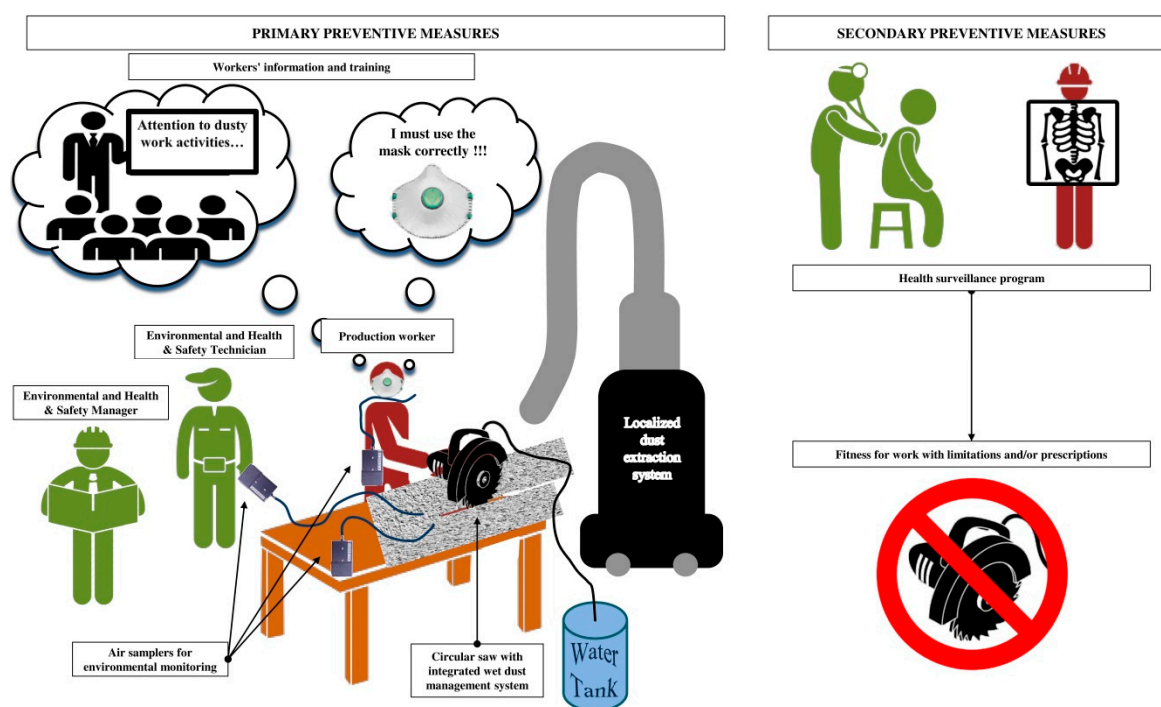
PRIMARY PREVENTIVE MEASURES

Workers' information and training

Attention to dusty work activities…

I must use the mask correctly !!!

Environmental and Health & Safety Technician

Production worker

Environmental and Health & Safety Manager

Localized dust extraction system

Air samplers for environmental monitoring

Circular saw with integrated wet dust management system

Water Tank

SECONDARY PREVENTIVE MEASURES

Health surveillance program

Fitness for work with limitations and/or prescriptions